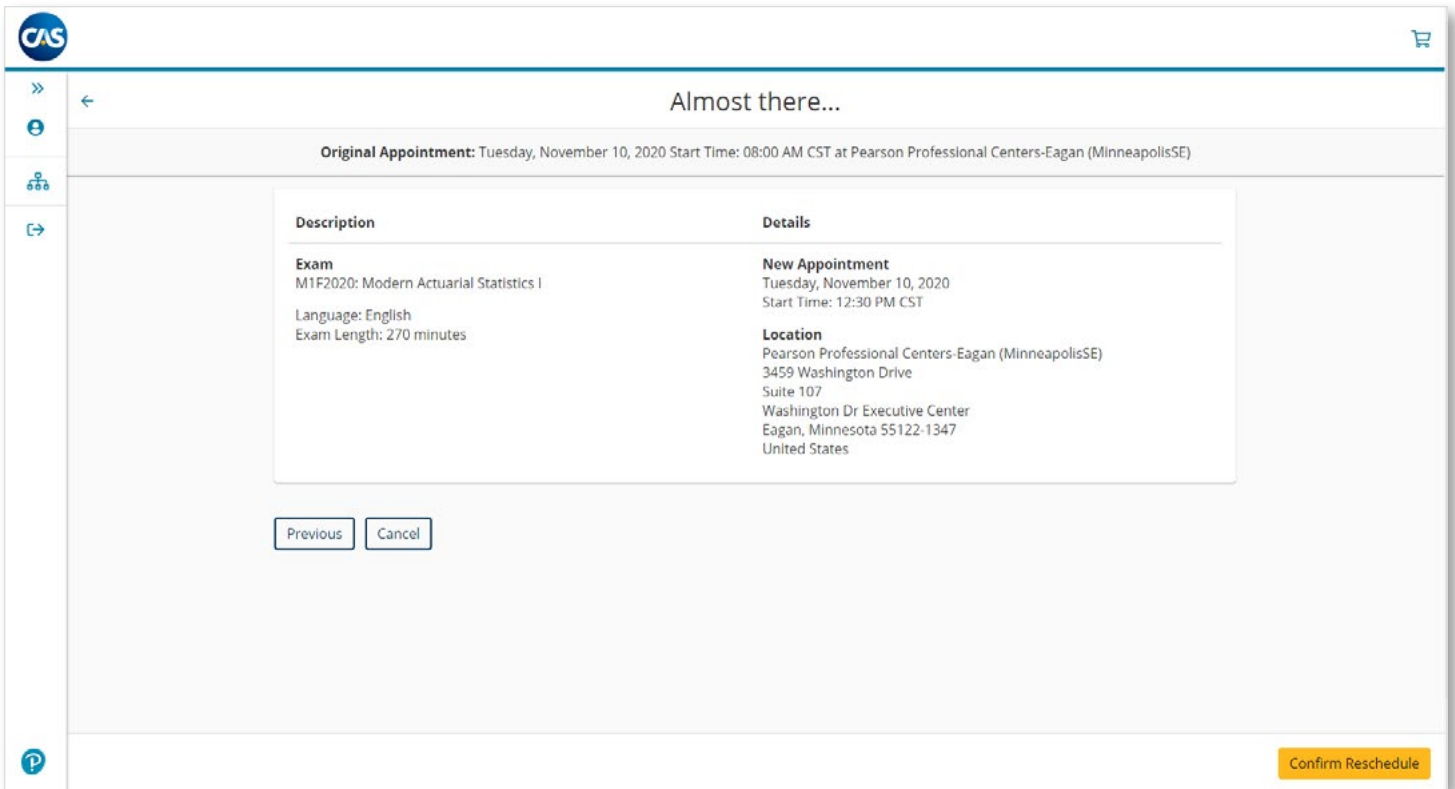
CAS

Almost there...

**Original Appointment:** Tuesday, November 10, 2020 Start Time: 08:00 AM CST at Pearson Professional Centers-Eagan (MinneapolisSE)

| Description | Details |
|---|---|
| **Exam** M1F2020: Modern Actuarial Statistics I Language: English Exam Length: 270 minutes | **New Appointment** Tuesday, November 10, 2020 Start Time: 12:30 PM CST **Location** Pearson Professional Centers-Eagan (MinneapolisSE) 3459 Washington Drive Suite 107 Washington Dr Executive Center Eagan, Minnesota 55122-1347 United States |

Previous Cancel

Confirm Reschedule